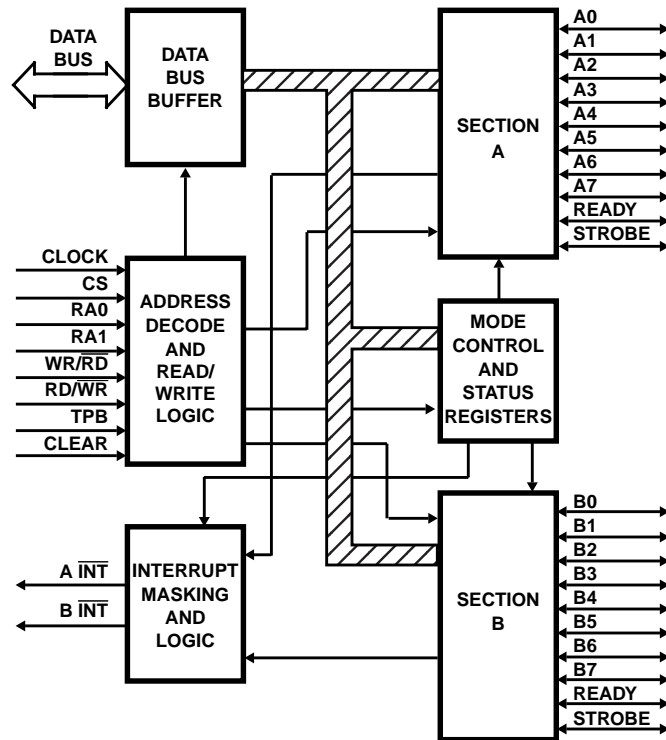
DATA BUS

DATA BUS BUFFER

SECTION A

A0
A1
A2
A3
A4
A5
A6
A7
READY
STROBE

CLOCK
CS
RA0
RA1
WR/$\overline{RD}$
RD/$\overline{WR}$
TPB
CLEAR

ADDRESS DECODE AND READ/ WRITE LOGIC

MODE CONTROL AND STATUS REGISTERS

A $\overline{INT}$
B $\overline{INT}$

INTERRUPT MASKING AND LOGIC

SECTION B

B0
B1
B2
B3
B4
B5
B6
B7
READY
STROBE